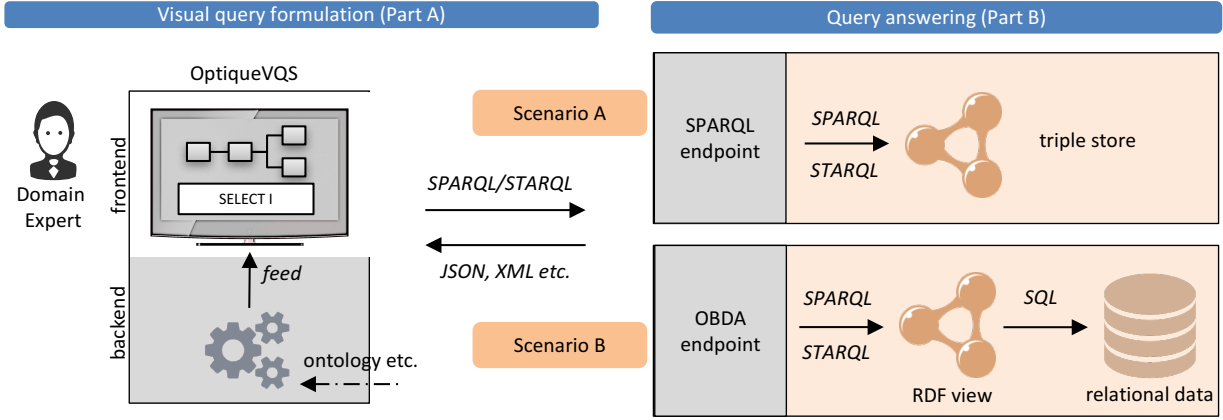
Visual query formulation (Part A)

Query answering (Part B)

OptiqueVQS

Domain Expert

frontend

SELECT I

backend

feed

ontology etc.

Scenario A

SPARQL/STARQL

JSON, XML etc.

Scenario B

SPARQL endpoint

SPARQL

STARQL

triple store

OBDA endpoint

SPARQL

STARQL

RDF view

SQL

relational data